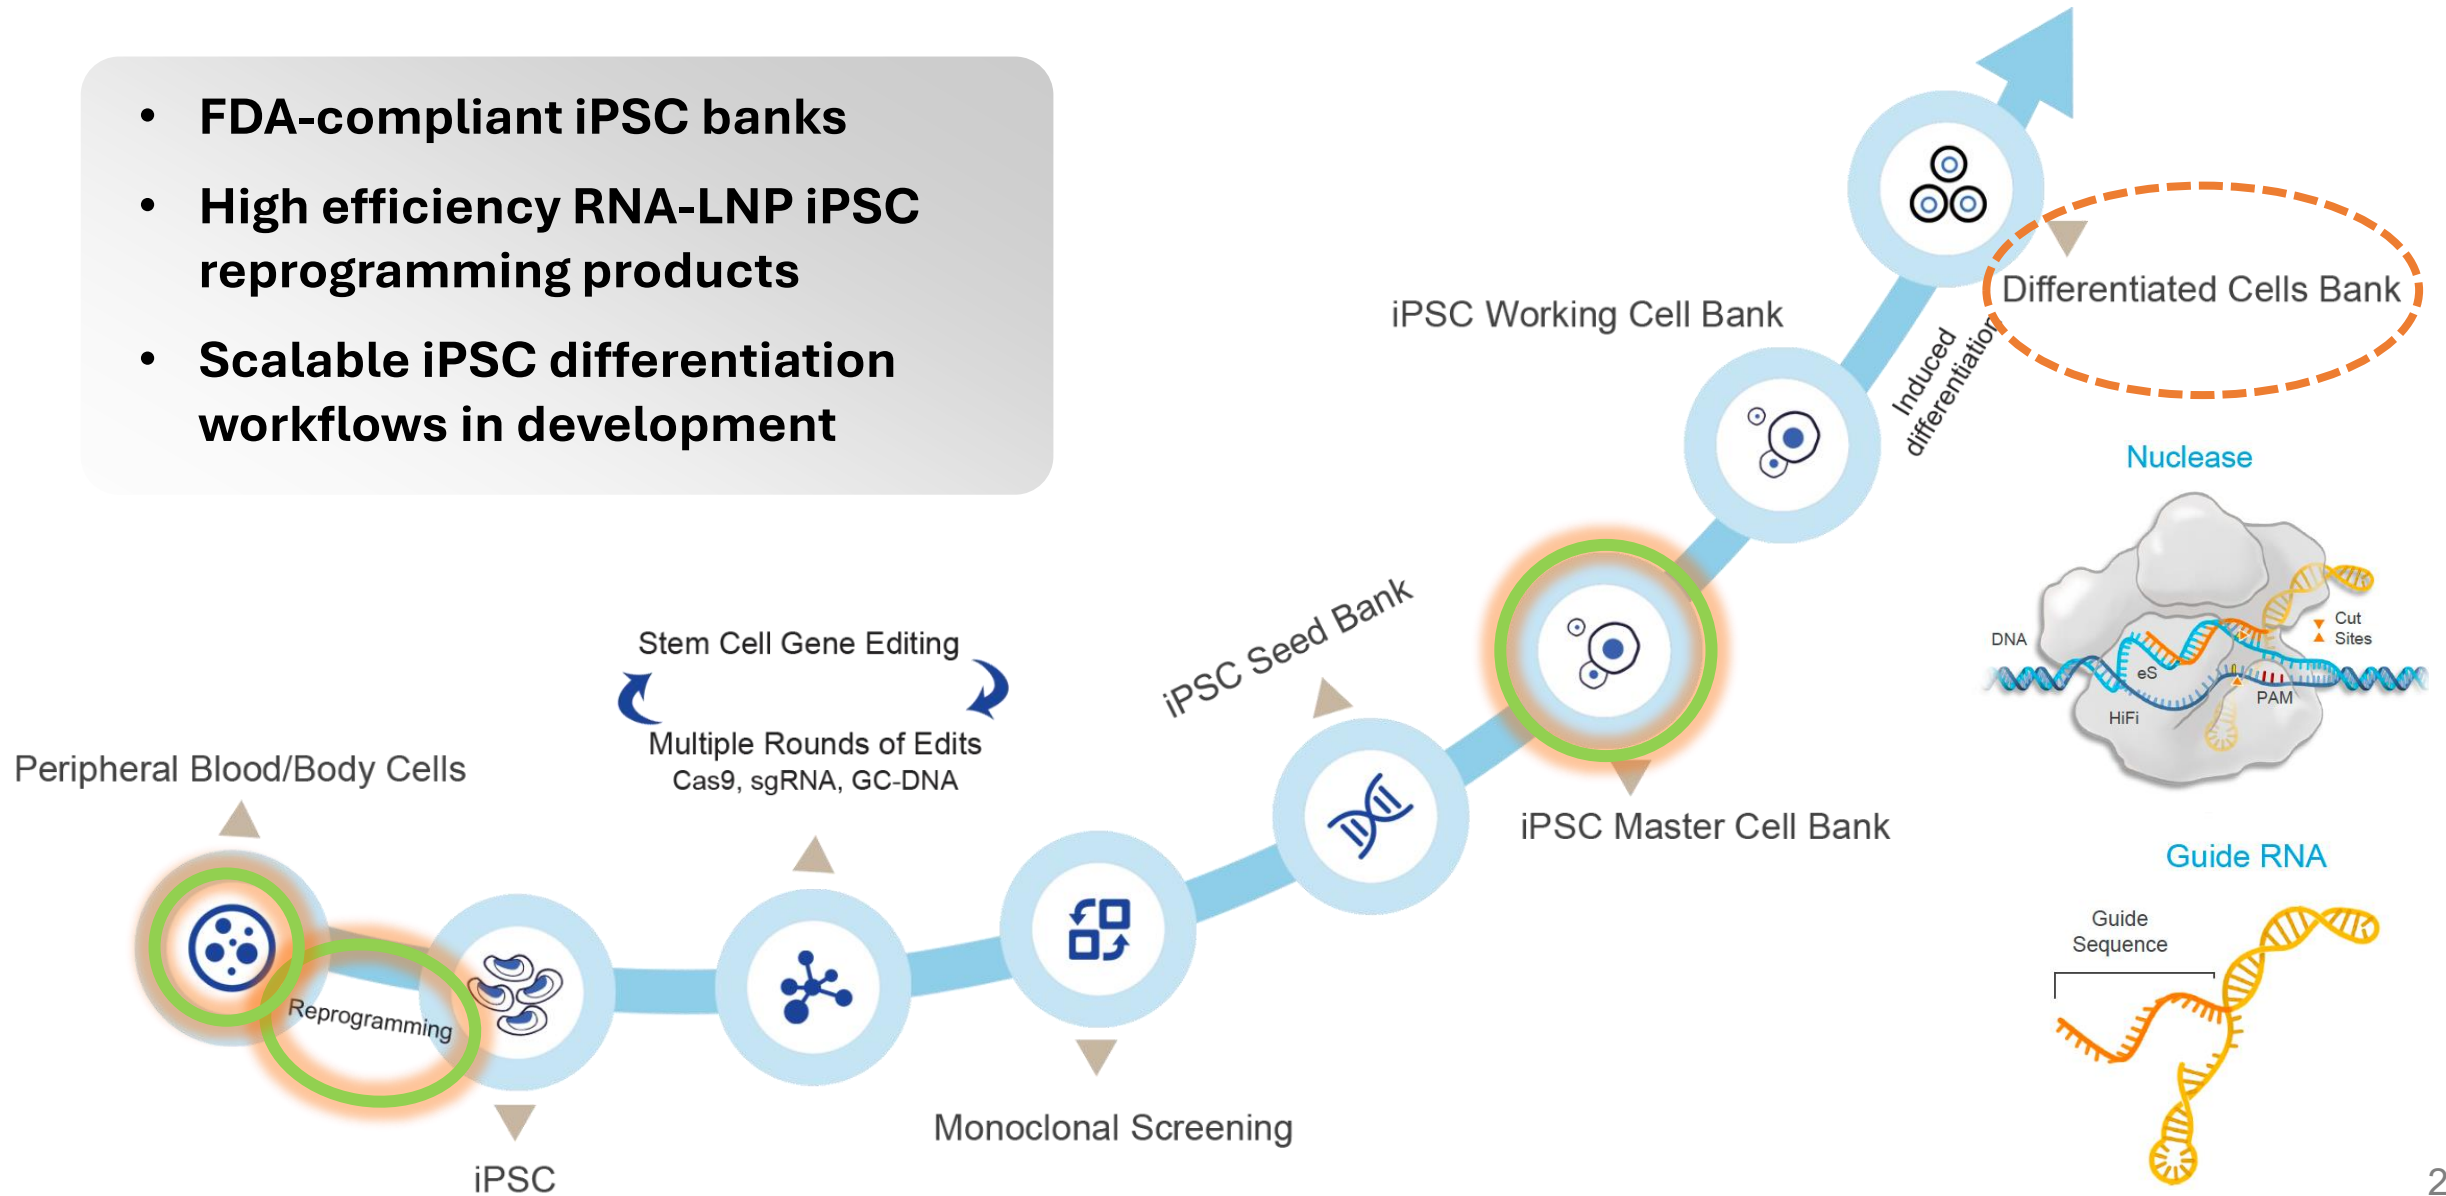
- FDA-compliant iPSC banks
- High efficiency RNA-LNP iPSC reprogramming products
- Scalable iPSC differentiation workflows in development

Differentiated Cells Bank

iPSC Working Cell Bank

Induced differentiation

Nuclease

DNA

Cut Sites

eS

PAM

HiFi

iPSC Seed Bank

Stem Cell Gene Editing

Multiple Rounds of Edits
Cas9, sgRNA, GC-DNA

iPSC Master Cell Bank

Guide RNA

Guide Sequence

Peripheral Blood/Body Cells

Reprogramming

iPSC

Monoclonal Screening

2